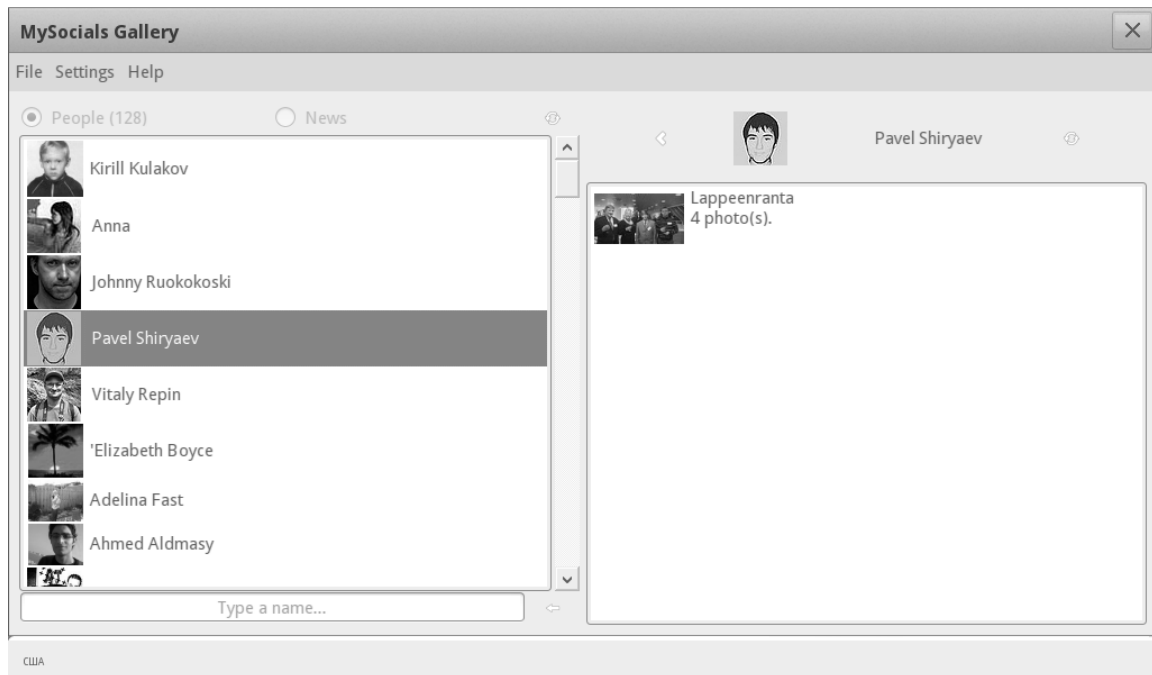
MySocials Gallery

File Settings Help

People (128)
News

Kirill Kulakov
Anna
Johnny Ruokokoski
Pavel Shiryaev
Vitaly Repin
'Elizabeth Boyce
Adelina Fast
Ahmed Aldmasy

Type a name...

Pavel Shiryaev

Lappeenranta
4 photo(s).

США